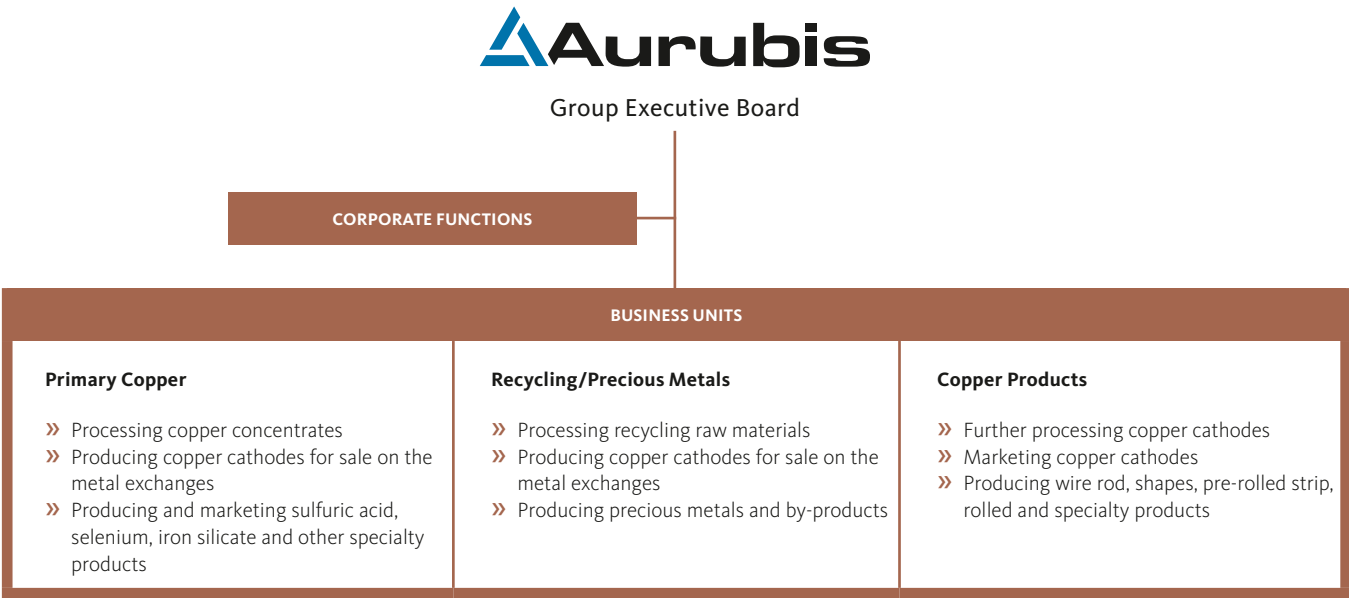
Aurubis

Group Executive Board

CORPORATE FUNCTIONS

BUSINESS UNITS

Primary Copper

» Processing copper concentrates
» Producing copper cathodes for sale on the metal exchanges
» Producing and marketing sulfuric acid, selenium, iron silicate and other specialty products

Recycling/Precious Metals

» Processing recycling raw materials
» Producing copper cathodes for sale on the metal exchanges
» Producing precious metals and by-products

Copper Products

» Further processing copper cathodes
» Marketing copper cathodes
» Producing wire rod, shapes, pre-rolled strip, rolled and specialty products